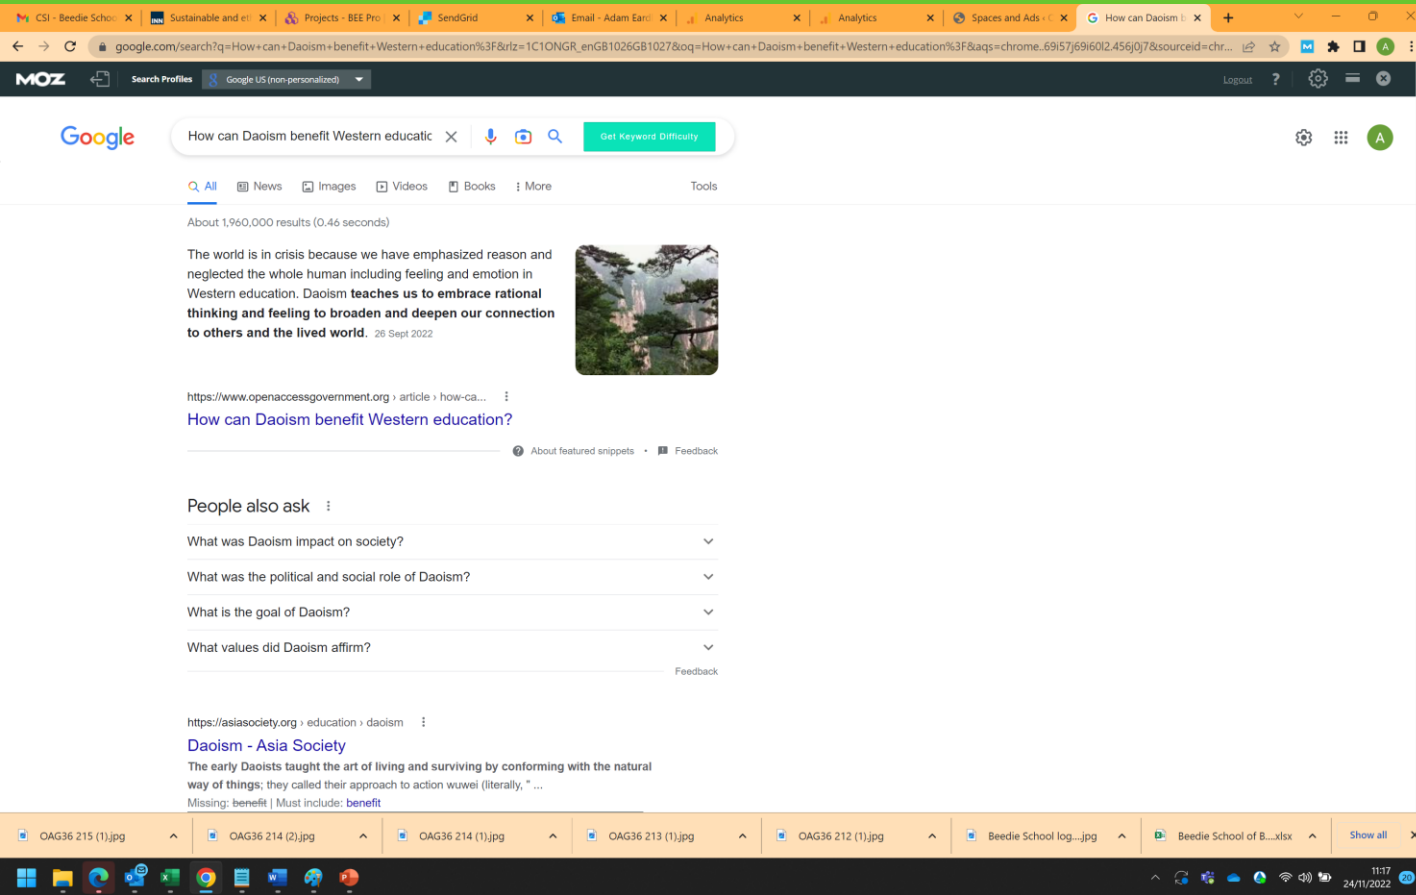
CSI - Beedie Schoo | Sustainable and et | Projects - BEE Pro | SendGrid | Email - Adam Eard | Analytics | Analytics | Spaces and Ads | How can Daoism b

google.com/search?q=How+can+Daoism+benefit+Western+education%3F&rlz=1C1ONGR_enGB1026GB1027&oq=How+can+Daoism+benefit+Western+education%3F&aqs=chrome..69i57j69i60l2.456j0j7&sourceid=chr...

MOZ Search Profiles Google US (non-personalized) Logout ?

Google

How can Daoism benefit Western educatio

Get Keyword Difficulty

All News Images Videos Books More Tools

About 1,960,000 results (0.46 seconds)

The world is in crisis because we have emphasized reason and neglected the whole human including feeling and emotion in Western education. Daoism **teaches us to embrace rational thinking and feeling to broaden and deepen our connection to others and the lived world.** 26 Sept 2022

https://www.openaccessgovernment.org › article › how-ca...

How can Daoism benefit Western education?

About featured snippets • Feedback

People also ask

What was Daoism impact on society?

What was the political and social role of Daoism?

What is the goal of Daoism?

What values did Daoism affirm?

Feedback

https://asiasociety.org › education › daoism

Daoism - Asia Society

**The early Daoists taught the art of living and surviving by conforming with the natural way of things**; they called their approach to action wuwei (literally, " ...

Missing: ~~benefit~~ | Must include: benefit

OAG36 215 (1).jpg | OAG36 214 (2).jpg | OAG36 214 (1).jpg | OAG36 213 (1).jpg | OAG36 212 (1).jpg | Beedie School log....jpg | Beedie School of B....xlsx | Show all

11:17
24/11/2022